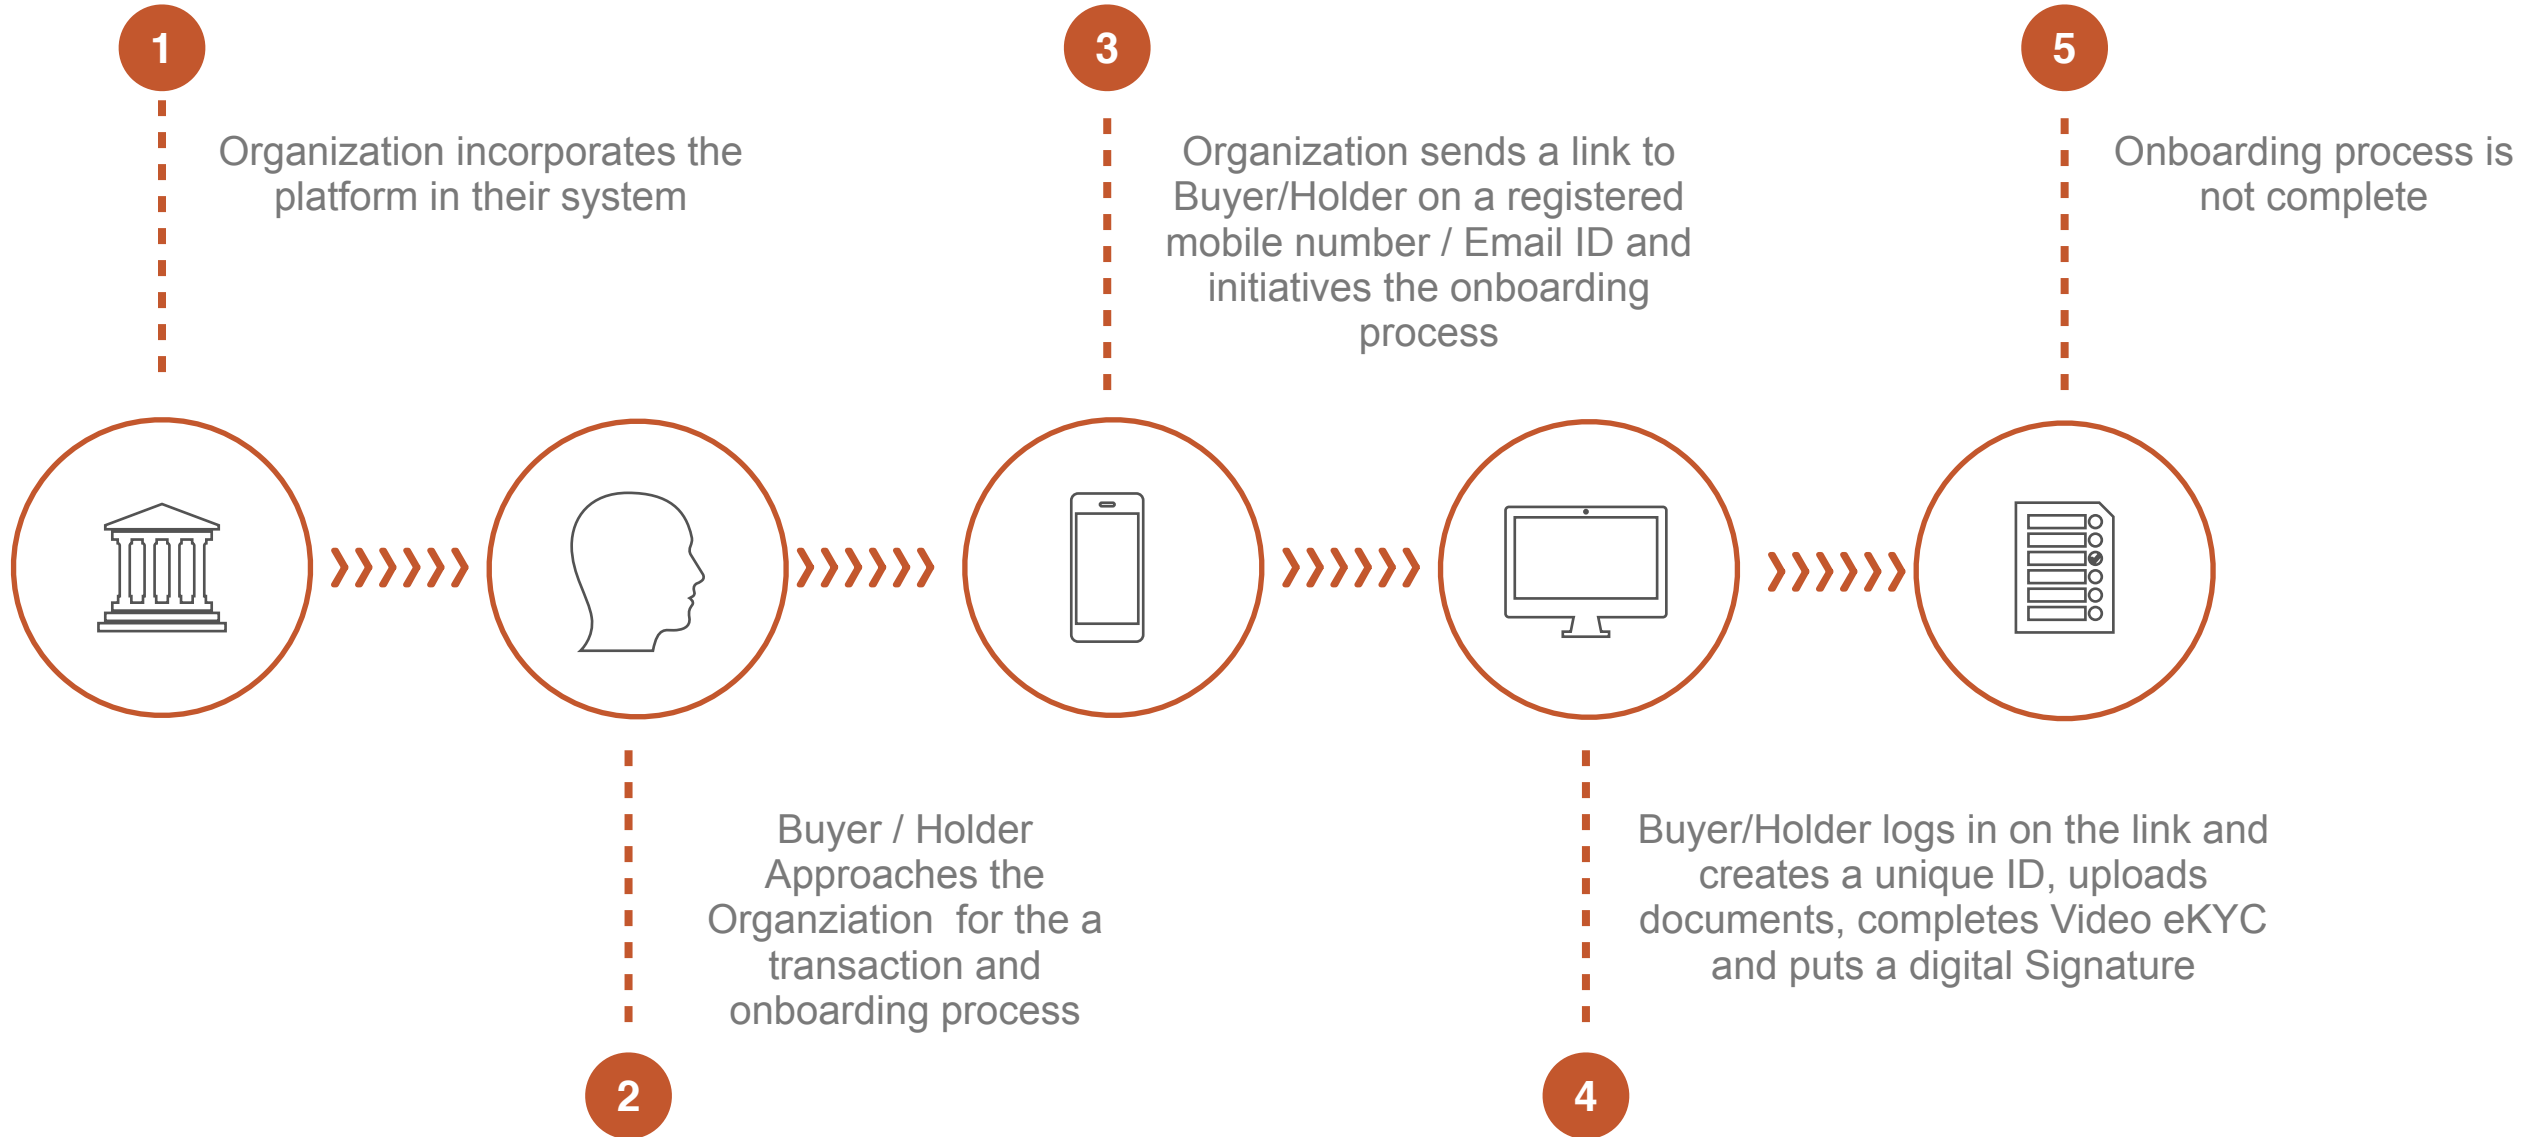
1

Organization incorporates the platform in their system

3

Organization sends a link to Buyer/Holder on a registered mobile number / Email ID and initiatives the onboarding process

5

Onboarding process is not complete

Buyer / Holder Approaches the Organziation for the a transaction and onboarding process

2

Buyer/Holder logs in on the link and creates a unique ID, uploads documents, completes Video eKYC and puts a digital Signature

4